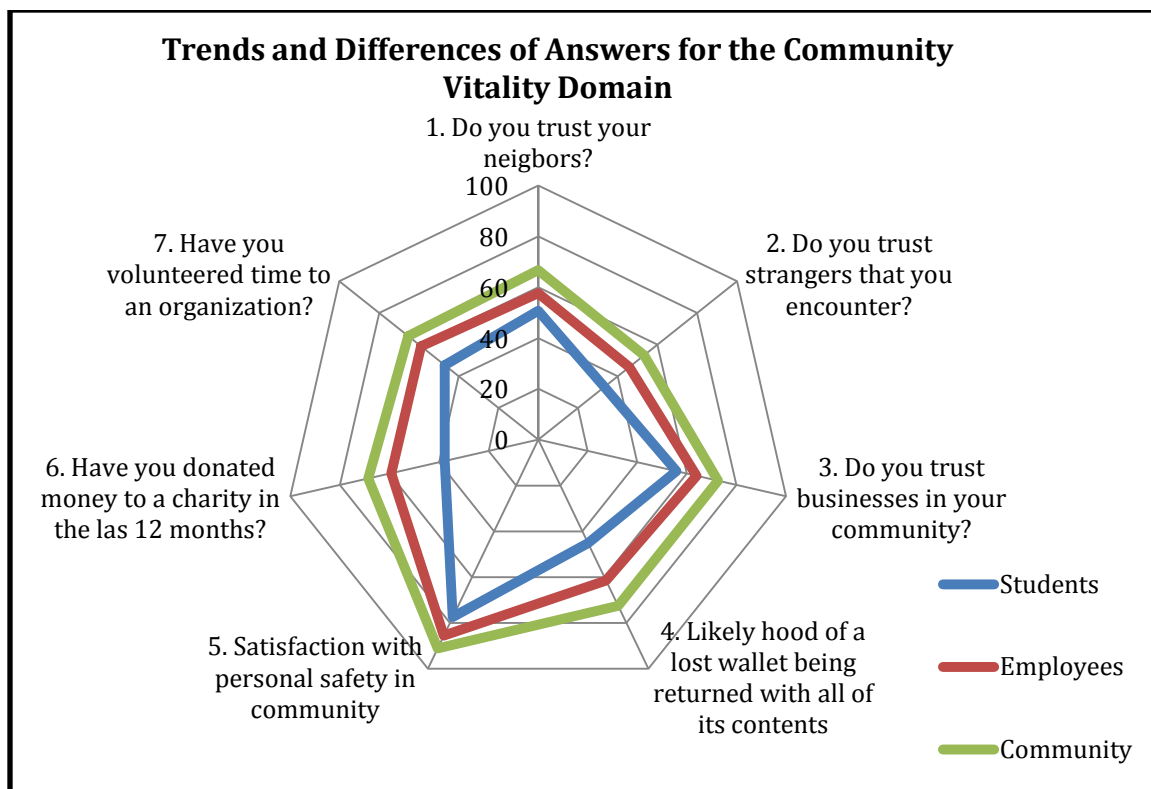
Trends and Differences of Answers for the Community Vitality Domain

1. Do you trust your neigbors?

2. Do you trust strangers that you encounter?

3. Do you trust businesses in your community?

4. Likely hood of a lost wallet being returned with all of its contents

5. Satisfaction with personal safety in community

6. Have you donated money to a charity in the las 12 months?

7. Have you volunteered time to an organization?

100
80
60
40
20
0

Students
Employees
Community